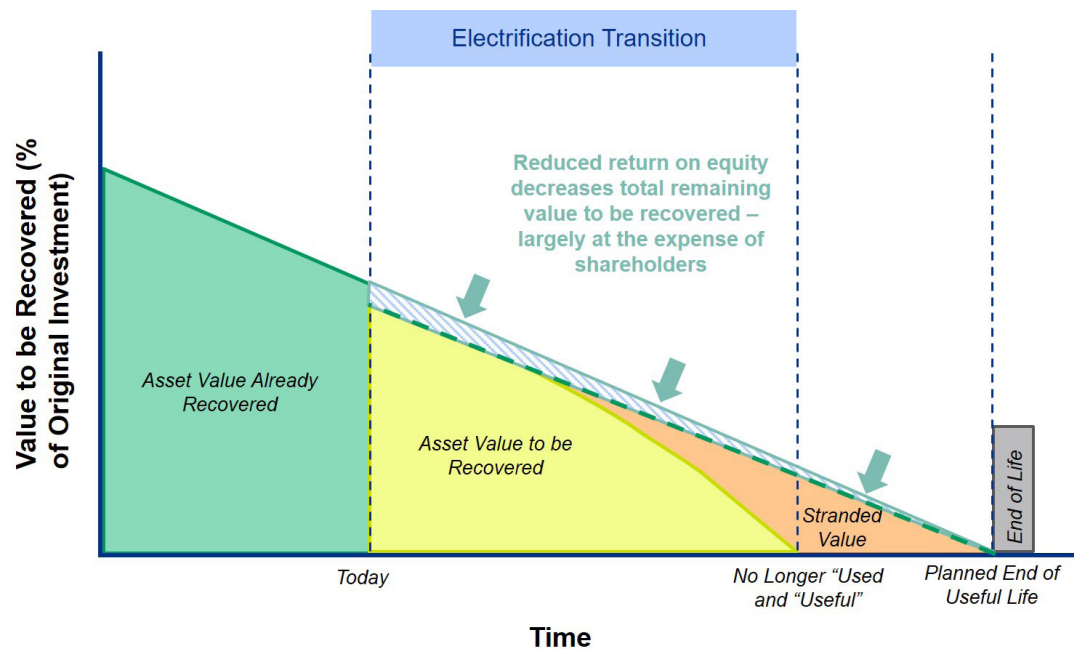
Electrification Transition

Value to be Recovered (% of Original Investment)

Reduced return on equity decreases total remaining value to be recovered – largely at the expense of shareholders

Asset Value Already Recovered

Asset Value to be Recovered

Stranded Value

End of Life

Today

No Longer "Used and "Useful"

Planned End of Useful Life

Time